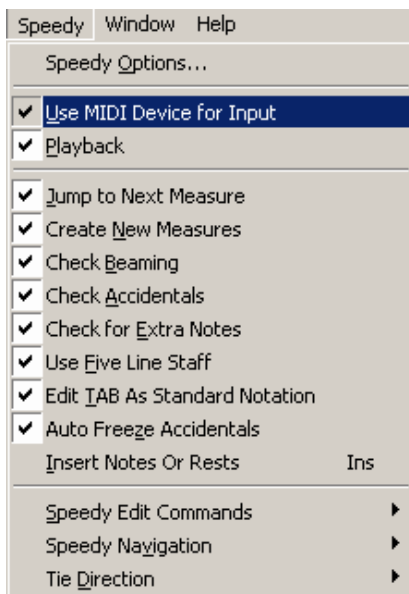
Speedy Window Help

Speedy Options...

✔ Use MIDI Device for Input
✔ Playback

✔ Jump to Next Measure
✔ Create New Measures
✔ Check Beaming
✔ Check Accidentals
✔ Check for Extra Notes
✔ Use Five Line Staff
✔ Edit TAB As Standard Notation
✔ Auto Freeze Accidentals
Insert Notes Or Rests Ins

Speedy Edit Commands
Speedy Navigation
Tie Direction